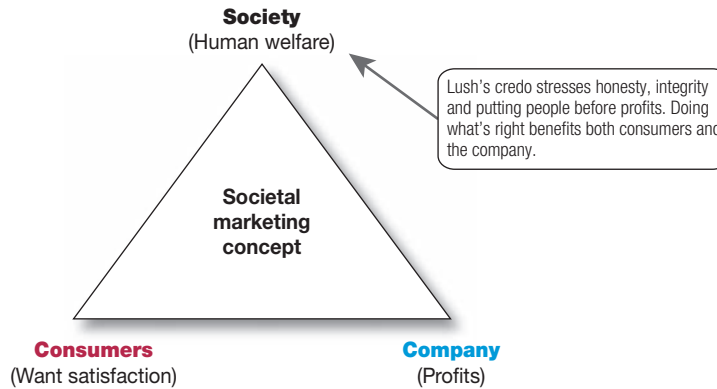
Society
(Human welfare)

Lush's credo stresses honesty, integrity and putting people before profits. Doing what's right benefits both consumers and the company.

Societal marketing concept

Consumers
(Want satisfaction)

Company
(Profits)